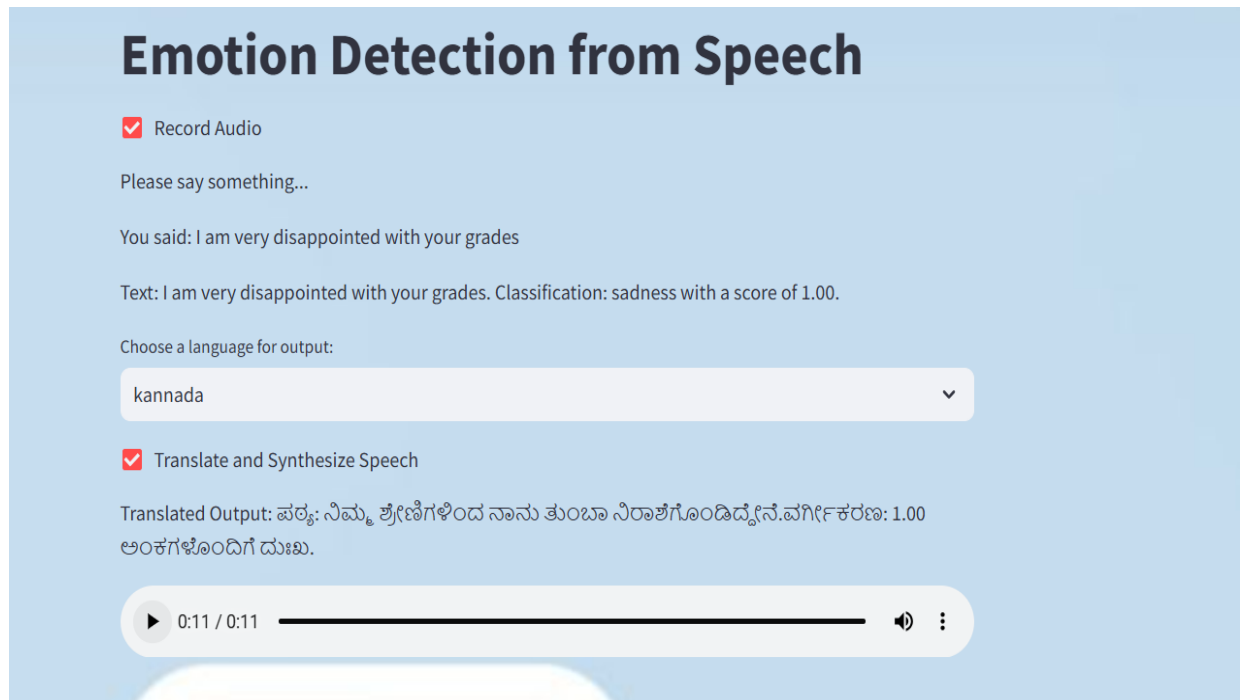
Emotion Detection from Speech

Record Audio

Please say something...

You said: I am very disappointed with your grades

Text: I am very disappointed with your grades. Classification: sadness with a score of 1.00.

Choose a language for output:

kannada

Translate and Synthesize Speech

Translated Output: ಪಠ್ಯ: ನಿಮ್ಮ ಶ್ರೇಣಿಗಳಿಂದ ನಾನು ತುಂಬಾ ನಿರಾಶೆಗೊಂಡಿದ್ದೇನೆ.ವರ್ಗೀಕರಣ: 1.00 ಅಂಕಗಳೊಂದಿಗೆ ದುಃಖ.

0:11 / 0:11